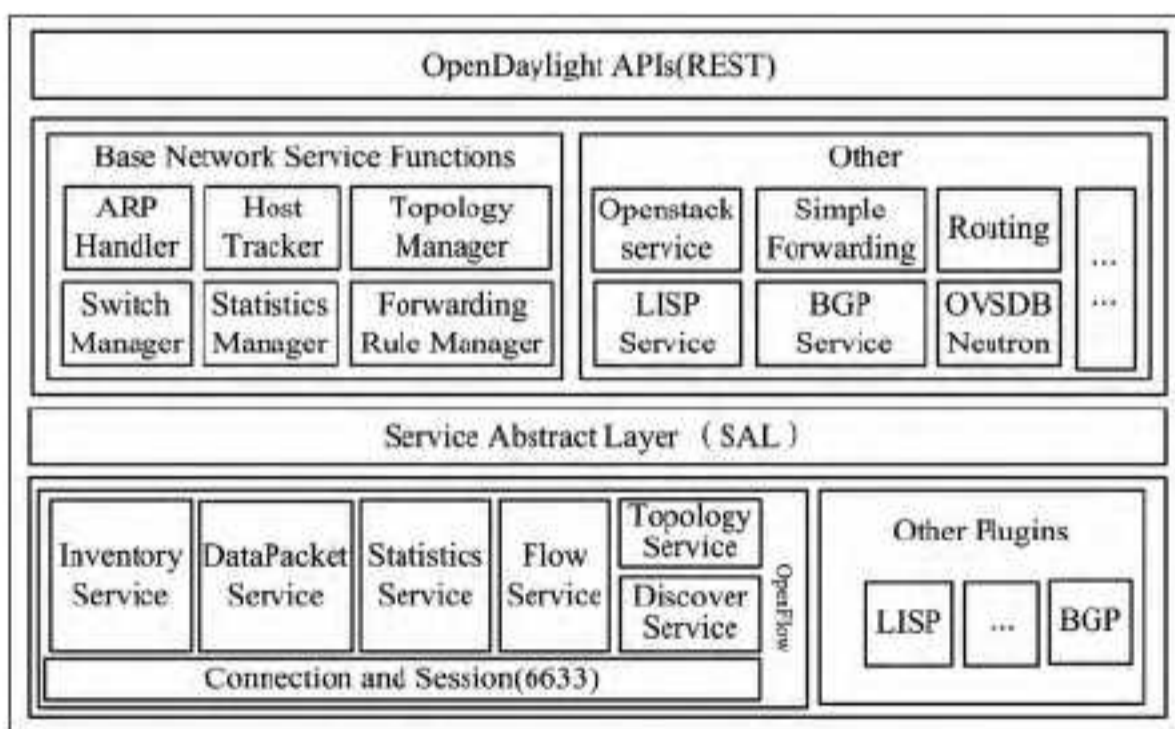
OpenDaylight APIs(REST)

Base Network Service Functions

ARP Handler

Host Tracker

Topology Manager

Switch Manager

Statistics Manager

Forwarding Rule Manager

Other

Openstack service

Simple Forwarding

Routing

LISP Service

BGP Service

OVSDB Neutron

...

...

Service Abstract Layer （SAL）

Inventory Service

DataPacket Service

Statistics Service

Flow Service

Topology Service

Discover Service

OpenFlow

Connection and Session(6633)

Other Plugins

LISP

...

BGP